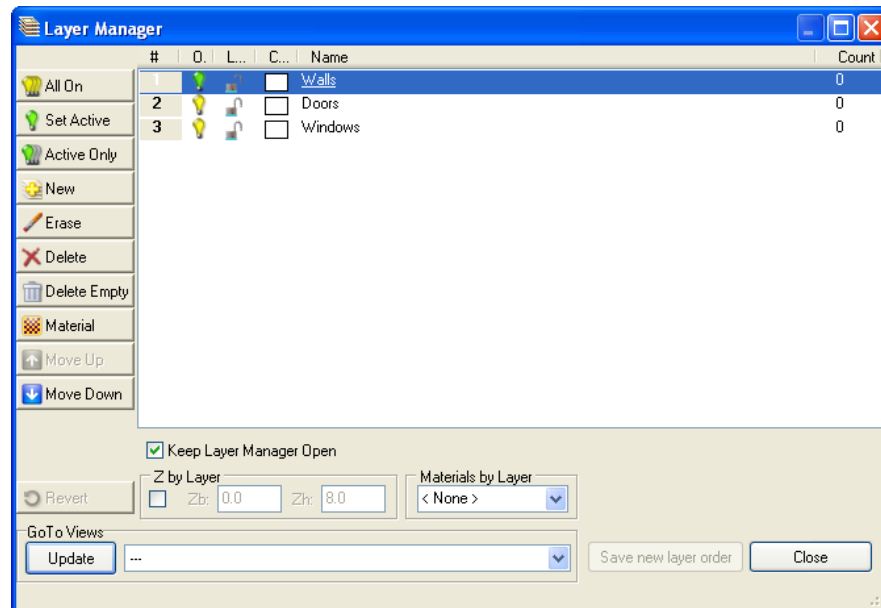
Layer Manager

All On
Set Active
Active Only
New
Erase
Delete
Delete Empty
Material
Move Up
Move Down

| # | O. | L... | C... | Name | Count |
|---|---|---|---|---|---|
| 1 | | | | Walls | 0 |
| 2 | | | | Doors | 0 |
| 3 | | | | Windows | 0 |

Keep Layer Manager Open

Revert

Z by Layer
Zb: 0.0 Zh: 8.0

Materials by Layer
< None >

GoTo Views
Update
---

Save new layer order
Close